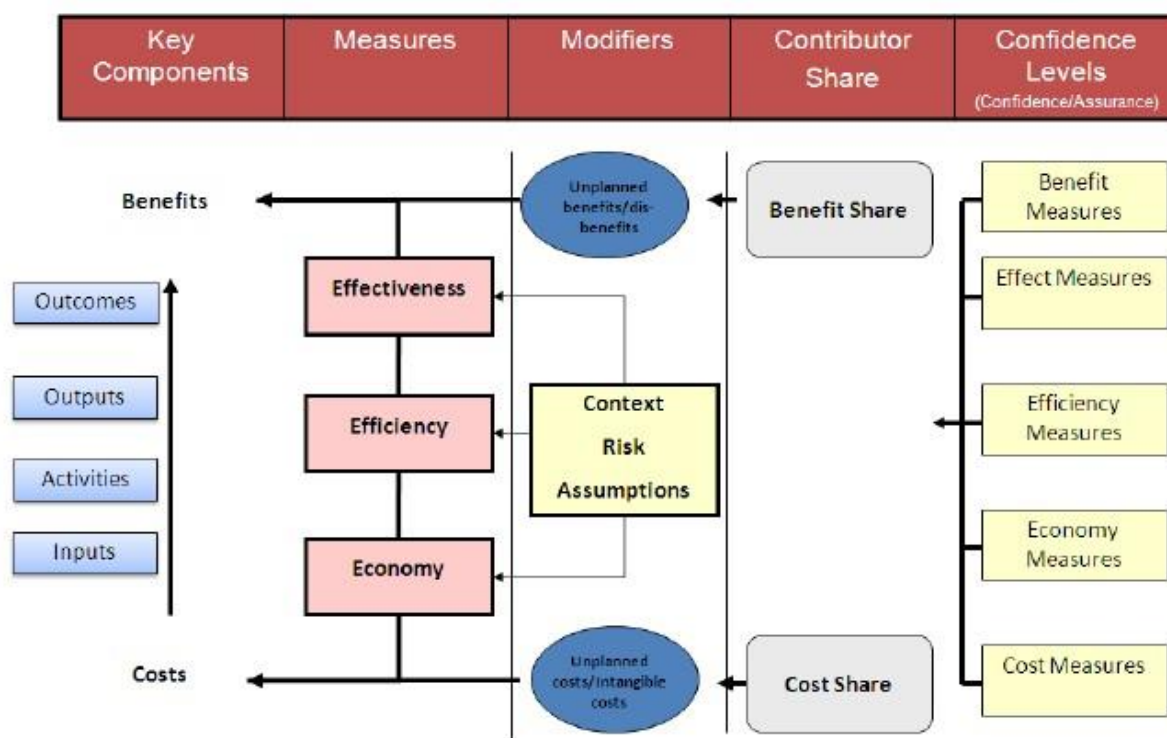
| Key Components | Measures | Modifiers | Contributor Share | Confidence Levels (Confidence/Assurance) |
|---|---|---|---|---|

Benefits

Unplanned benefits/dis-benefits

Benefit Share

Benefit Measures

Outcomes

Effectiveness

Effect Measures

Outputs

Efficiency

Context

Risk

Assumptions

Efficiency Measures

Activities

Inputs

Economy

Economy Measures

Costs

Unplanned costs/intangible costs

Cost Share

Cost Measures